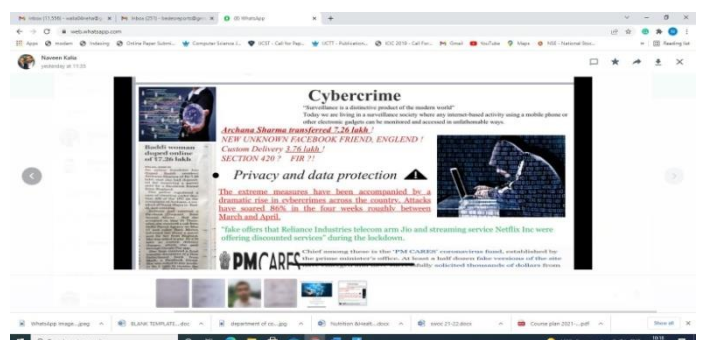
M Inbox (11,558) - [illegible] | M Inbox (251) - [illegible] | (8) WhatsApp | +

web.whatsapp.com

Apps | modern | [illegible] | Online Paper Submi... | Computer Science (... | IJCST - Call for Pap... | IJCTT - Publication... | ICIC 2019 - Call For... | Gmail | YouTube | Maps | NSE - National Stoc... | Reading list

Naveen Kalia
yesterday at 11:33

Cybercrime

"Surveillance is a distinctive product of the modern world"
Today we are living in a surveillance society where any internet-based activity using a mobile phone or other electronic gadgets can be monitored and accessed in unfathomable ways.

Archana Sharma transferred 7.26 lakh !
NEW UNKNOWN FACEBOOK FRIEND, ENGLEND !
Custom Delivery 3.76 lakh !
SECTION 420 ? FIR ?!

Bathl woman duped online of 7.26 lakh

• Privacy and data protection

The extreme measures have been accompanied by a dramatic rise in cybercrimes across the country. Attacks have soared 86% in the four weeks roughly between March and April.

"fake offers that Reliance Industries telecom arm Jio and streaming service Netflix Inc were offering discounted services" during the lockdown.

PM CARES

Chief among these is the "PM CARES" coronavirus fund, established by the prime minister's office. At least a half dozen fake versions of the site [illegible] solicited thousands of dollars from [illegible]

WhatsApp Image....jpeg | BLANK TEMPLATE....doc | department of co....jpg | Nutrition &Healt....docx | sessi 21-22.docx | Course plan 2021-....pdf | Show all